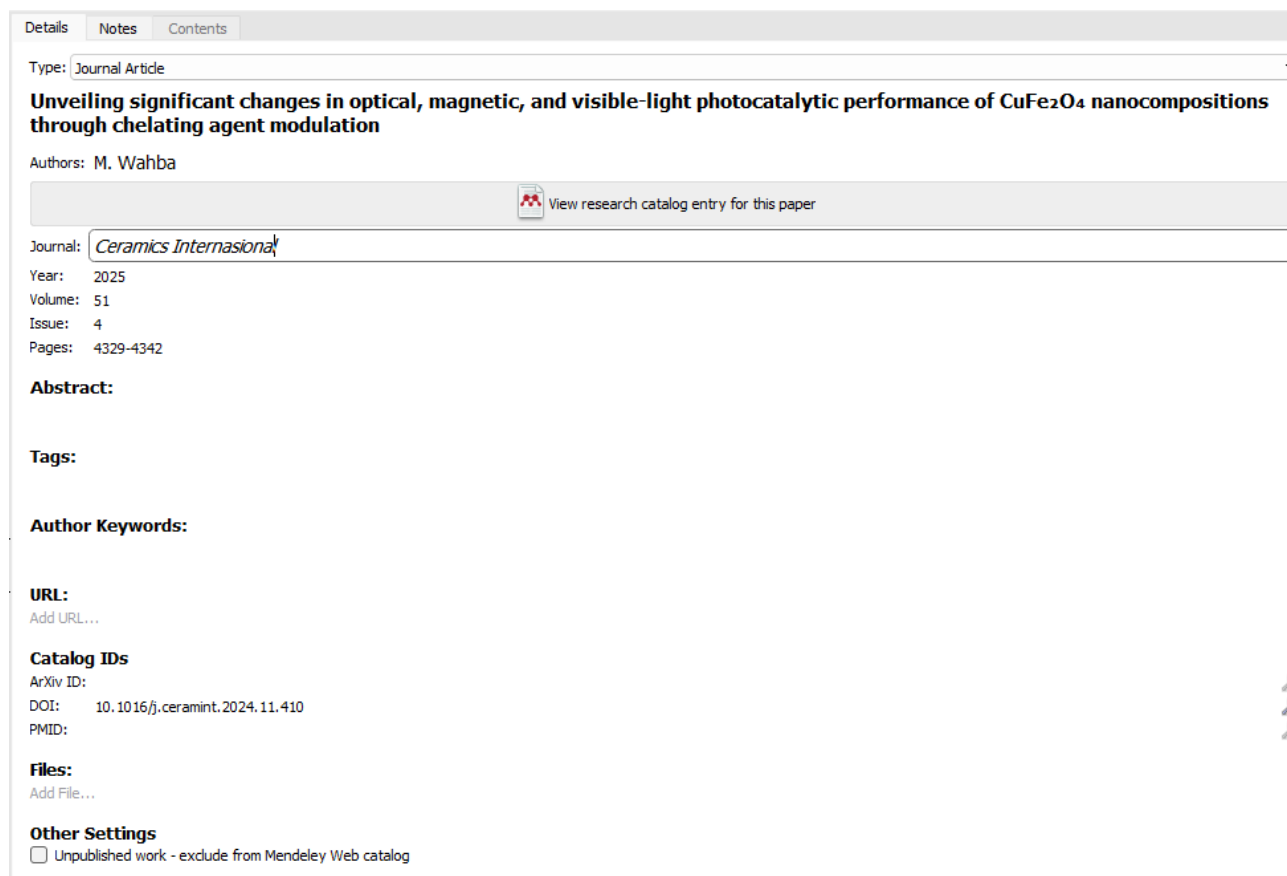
Details | Notes | Contents

Type: Journal Article

Unveiling significant changes in optical, magnetic, and visible-light photocatalytic performance of $CuFe_2O_4$ nanocompositions through chelating agent modulation

Authors: M. Wahba

View research catalog entry for this paper

Journal: Ceramics Internasional

Year: 2025
Volume: 51
Issue: 4
Pages: 4329-4342

Abstract:

Tags:

Author Keywords:

URL:
Add URL...

Catalog IDs
ArXiv ID:
DOI: 10.1016/j.ceramint.2024.11.410
PMID:

Files:
Add File...

Other Settings
Unpublished work - exclude from Mendeley Web catalog